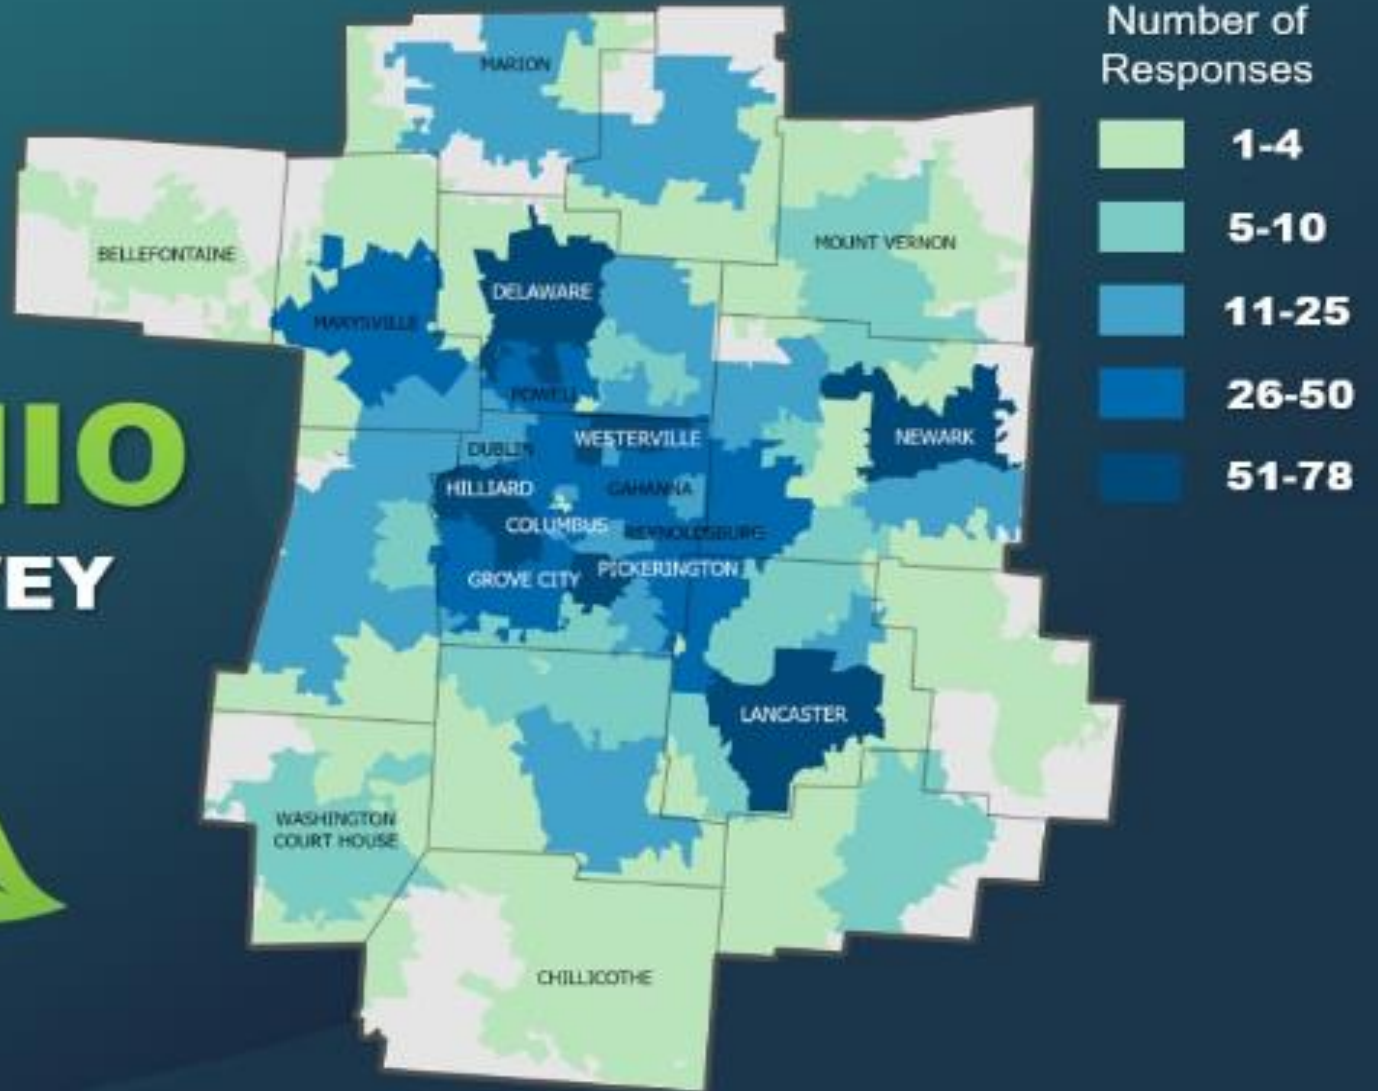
HIO
EY

MARION
BELLEFONTAINE
MOUNT VERNON
DELAWARE
MARYSVILLE
POWELL
DUBLIN
WESTERVILLE
NEWARK
HILLIARD
GAHANNA
COLUMBUS
REYNOLDSBURG
GROVE CITY
PICKERINGTON
LANCASTER
WASHINGTON COURT HOUSE
CHILLICOTHE

Number of Responses

| | |
|---|---|
| | 1-4 |
| | 5-10 |
| | 11-25 |
| | 26-50 |
| | 51-78 |